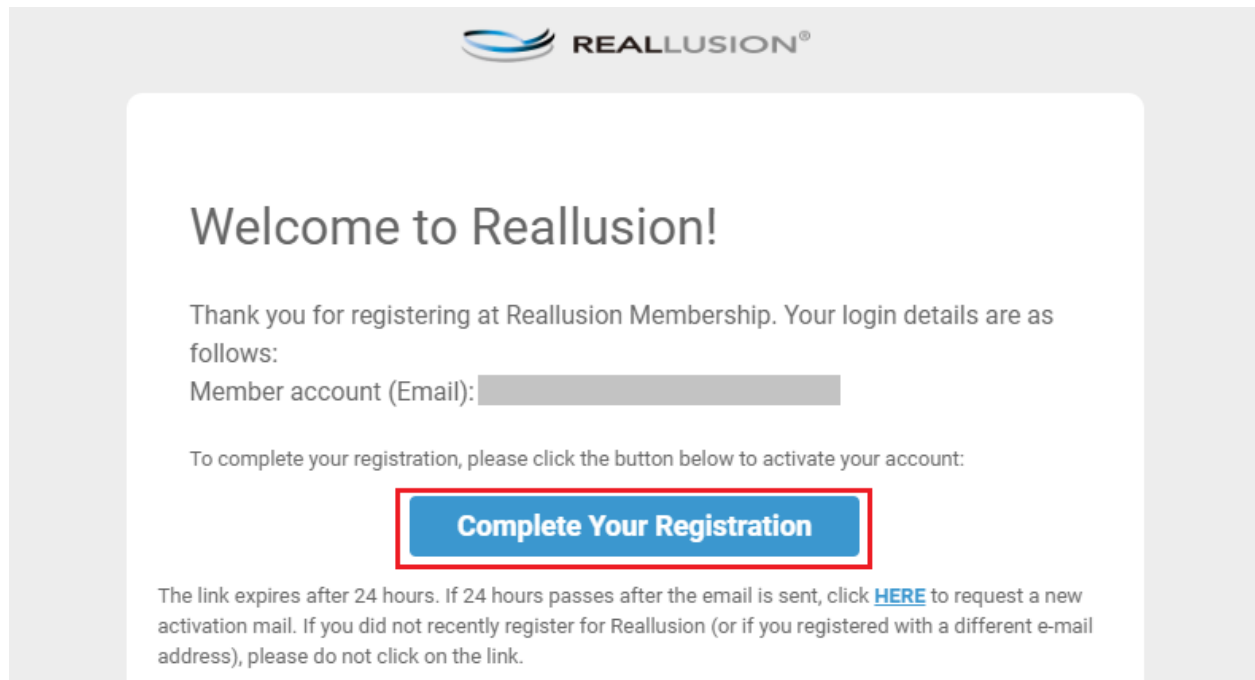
REALLUSION®

Welcome to Reallusion!

Thank you for registering at Reallusion Membership. Your login details are as follows:
Member account (Email):

To complete your registration, please click the button below to activate your account:

Complete Your Registration

The link expires after 24 hours. If 24 hours passes after the email is sent, click HERE to request a new activation mail. If you did not recently register for Reallusion (or if you registered with a different e-mail address), please do not click on the link.